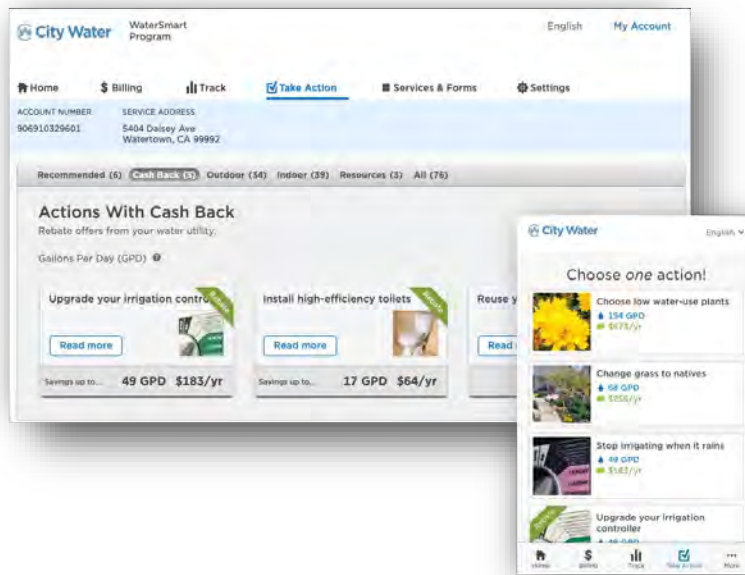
City Water WaterSmart Program

English My Account

Home $ Billing Track Take Action Services & Forms Settings

ACCOUNT NUMBER 906910329601

SERVICE ADDRESS 5404 Daisey Ave Watertown, CA 99992

Recommended (6) Cash Back (3) Outdoor (34) Indoor (39) Resources (3) All (76)

Actions With Cash Back

Rebate offers from your water utility.

Gallons Per Day (GPD)

Upgrade your irrigation contro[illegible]

Read more

Savings up to... 49 GPD $183/yr

Install high-efficiency toilets

Read more

Savings up to... 17 GPD $64/yr

Reuse y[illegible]

Read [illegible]

City Water English

Choose one action!

Choose low water-use plants
154 GPD
$575/yr

Change grass to natives
68 GPD
$256/yr

Stop irrigating when it rains
49 GPD
$183/yr

Upgrade your irrigation controller
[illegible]

Home Billing Track Take Action More